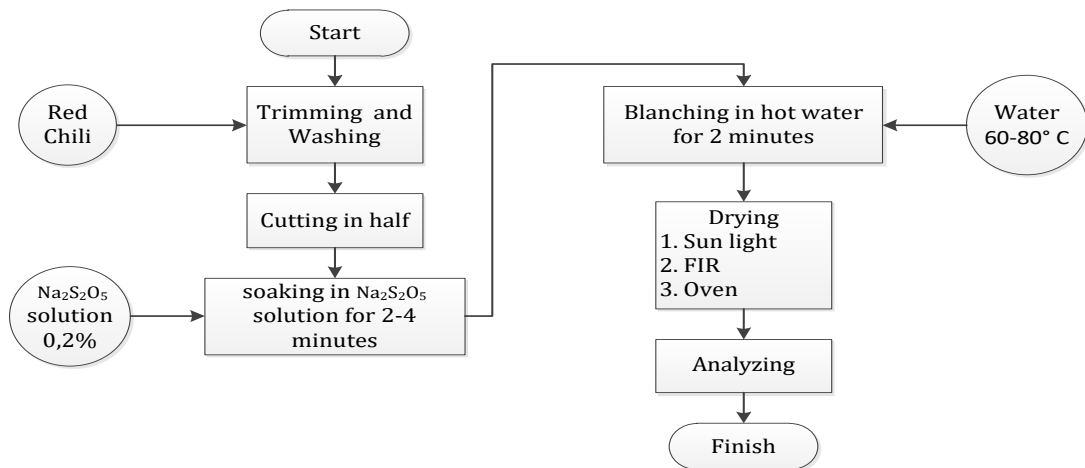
Start

Red Chili

Trimming and Washing

Cutting in half

$Na_2S_2O_5$ solution 0,2%

soaking in $Na_2S_2O_5$ solution for 2-4 minutes

Blanching in hot water for 2 minutes

Water 60-80° C

Drying
1. Sun light
2. FIR
3. Oven

Analyzing

Finish